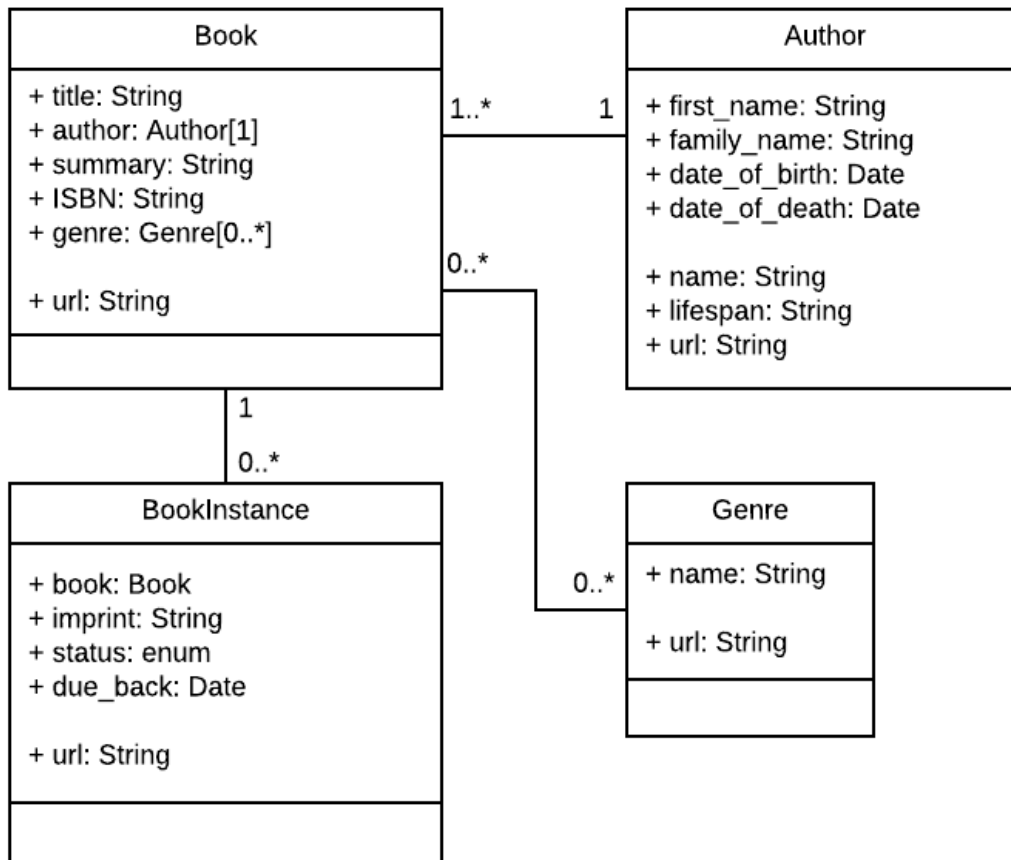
Book

+ title: String
+ author: Author[1]
+ summary: String
+ ISBN: String
+ genre: Genre[0..*]

+ url: String

1..*

1

Author

+ first_name: String
+ family_name: String
+ date_of_birth: Date
+ date_of_death: Date

+ name: String
+ lifespan: String
+ url: String

0..*

1

0..*

BookInstance

+ book: Book
+ imprint: String
+ status: enum
+ due_back: Date

+ url: String

0..*

Genre

+ name: String

+ url: String